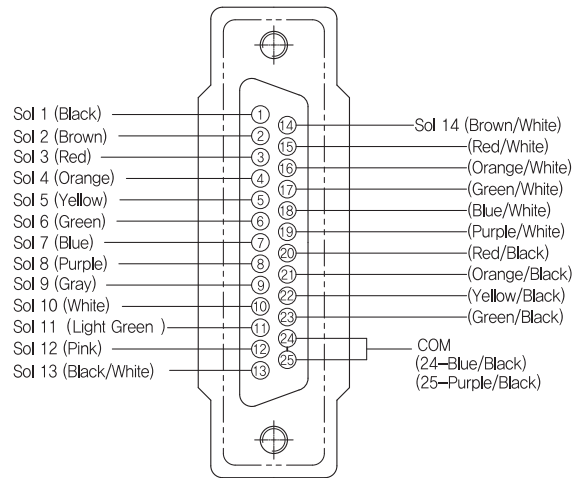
Sol 1 (Black)
Sol 2 (Brown)
Sol 3 (Red)
Sol 4 (Orange)
Sol 5 (Yellow)
Sol 6 (Green)
Sol 7 (Blue)
Sol 8 (Purple)
Sol 9 (Gray)
Sol 10 (White)
Sol 11 (Light Green)
Sol 12 (Pink)
Sol 13 (Black/White)

1
2
3
4
5
6
7
8
9
10
11
12
13
14
15
16
17
18
19
20
21
22
23
24
25

Sol 14 (Brown/White)
(Red/White)
(Orange/White)
(Green/White)
(Blue/White)
(Purple/White)
(Red/Black)
(Orange/Black)
(Yellow/Black)
(Green/Black)
COM
(24–Blue/Black)
(25–Purple/Black)